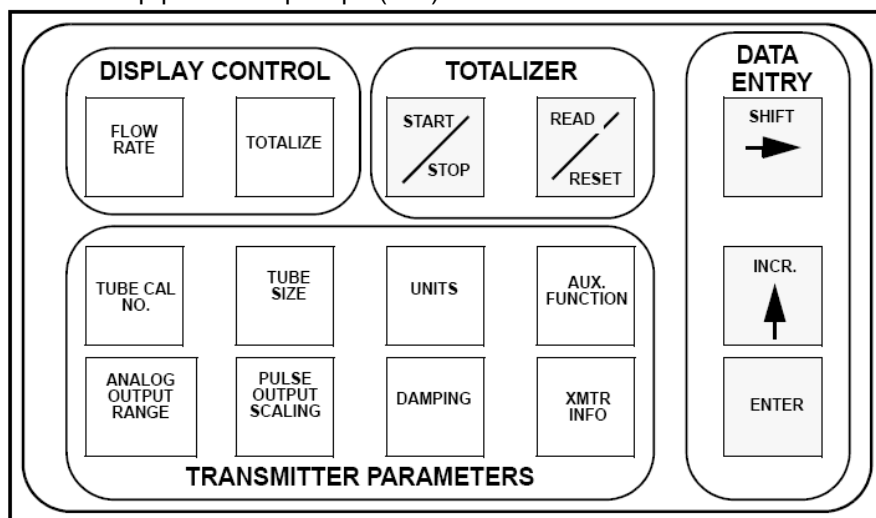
DISPLAY CONTROL

FLOW RATE

TOTALIZE

TOTALIZER

START / STOP

READ / RESET

DATA ENTRY

SHIFT

TUBE CAL NO.

TUBE SIZE

UNITS

AUX. FUNCTION

INCR.

ANALOG OUTPUT RANGE

PULSE OUTPUT SCALING

DAMPING

XMTR INFO

ENTER

TRANSMITTER PARAMETERS